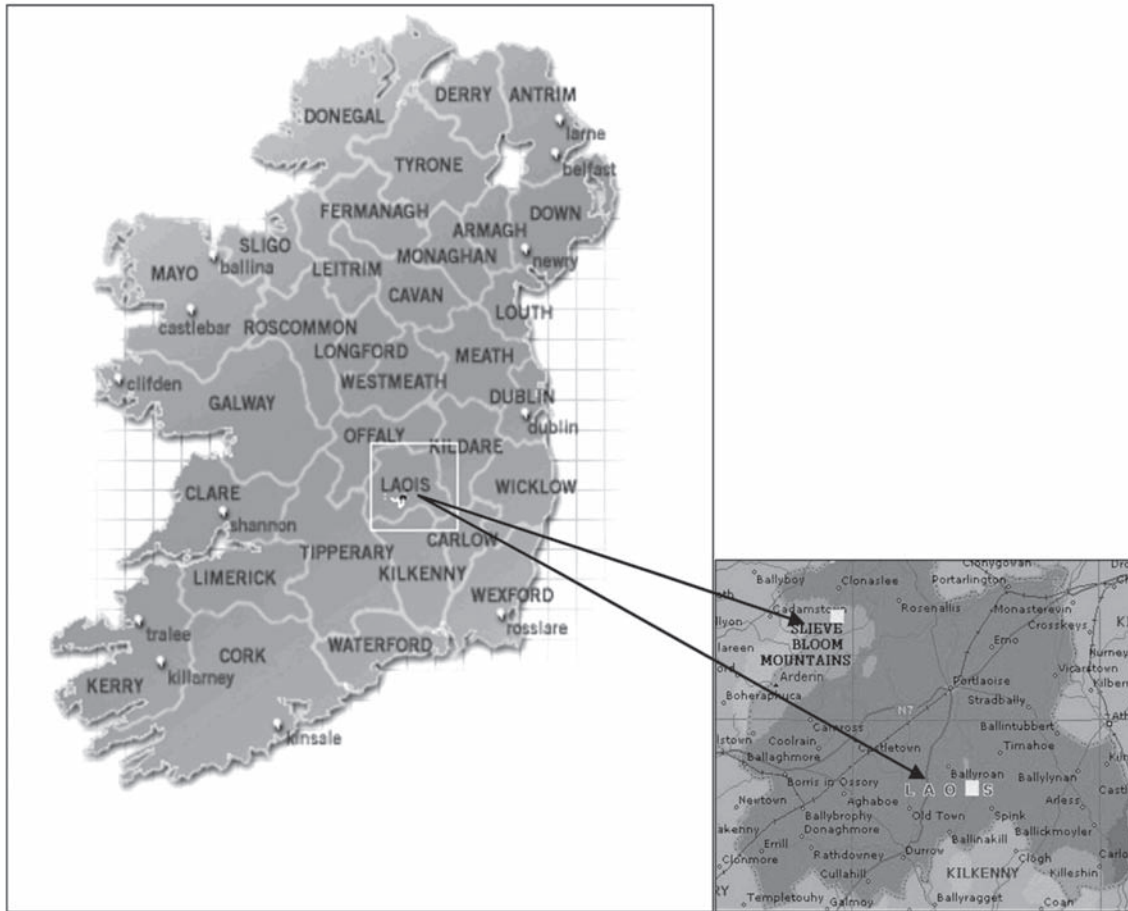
DONEGAL
DERRY
ANTRIM
larne
belfast
TYRONE
FERMANAGH
ARMAGH
DOWN
SLIGO
ballina
MAYO
LEITRIM
MONAGHAN
newry
CAVAN
castlebar
ROSCOMMON
LOUTH
LONGFORD
MEATH
clifden
WESTMEATH
GALWAY
DUBLIN
dublin
OFFALY
KILDARE
LAOIS
WICKLOW
CLARE
shannon
TIPPERARY
CARLOW
LIMERICK
KILKENNY
WEXFORD
tralee
rosslare
CORK
WATERFORD
KERRY
killarney
kinsale

Clonygowan
Ballyboy
Clonaslee
Portarlington
Cadamstown
Rosenallis
Monasterevin
Crosskeys
SLIEVE BLOOM MOUNTAINS
Emo
Arderin
Vicarstown
Boherahuca
Portlaoise
Stradbally
N7
Camross
Ballintubbert
Coolrain
Castletown
Timahoe
Ballaghmore
Ballyroan
Ballylynan
Borris in Ossory
L A O I S
Newtown
Aghaboe
Arless
Ballybrophy
Old Town
Spink
Donaghmore
Ballinakill
Ballickmoyler
Errill
Durrow
Clonmore
Rathdowney
Clogh
Cullahill
KILKENNY
Killeshin
Templetouhy
Galmoy
Ballyragget
Coan